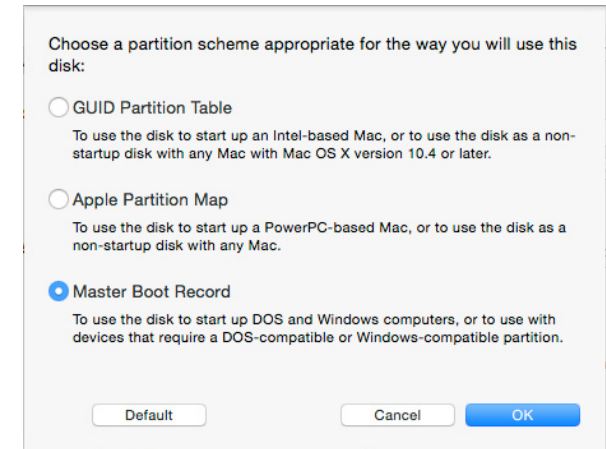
Choose a partition scheme appropriate for the way you will use this disk:

GUID Partition Table

To use the disk to start up an Intel-based Mac, or to use the disk as a non-startup disk with any Mac with Mac OS X version 10.4 or later.

Apple Partition Map

To use the disk to start up a PowerPC-based Mac, or to use the disk as a non-startup disk with any Mac.

Master Boot Record

To use the disk to start up DOS and Windows computers, or to use with devices that require a DOS-compatible or Windows-compatible partition.

Default

Cancel

OK